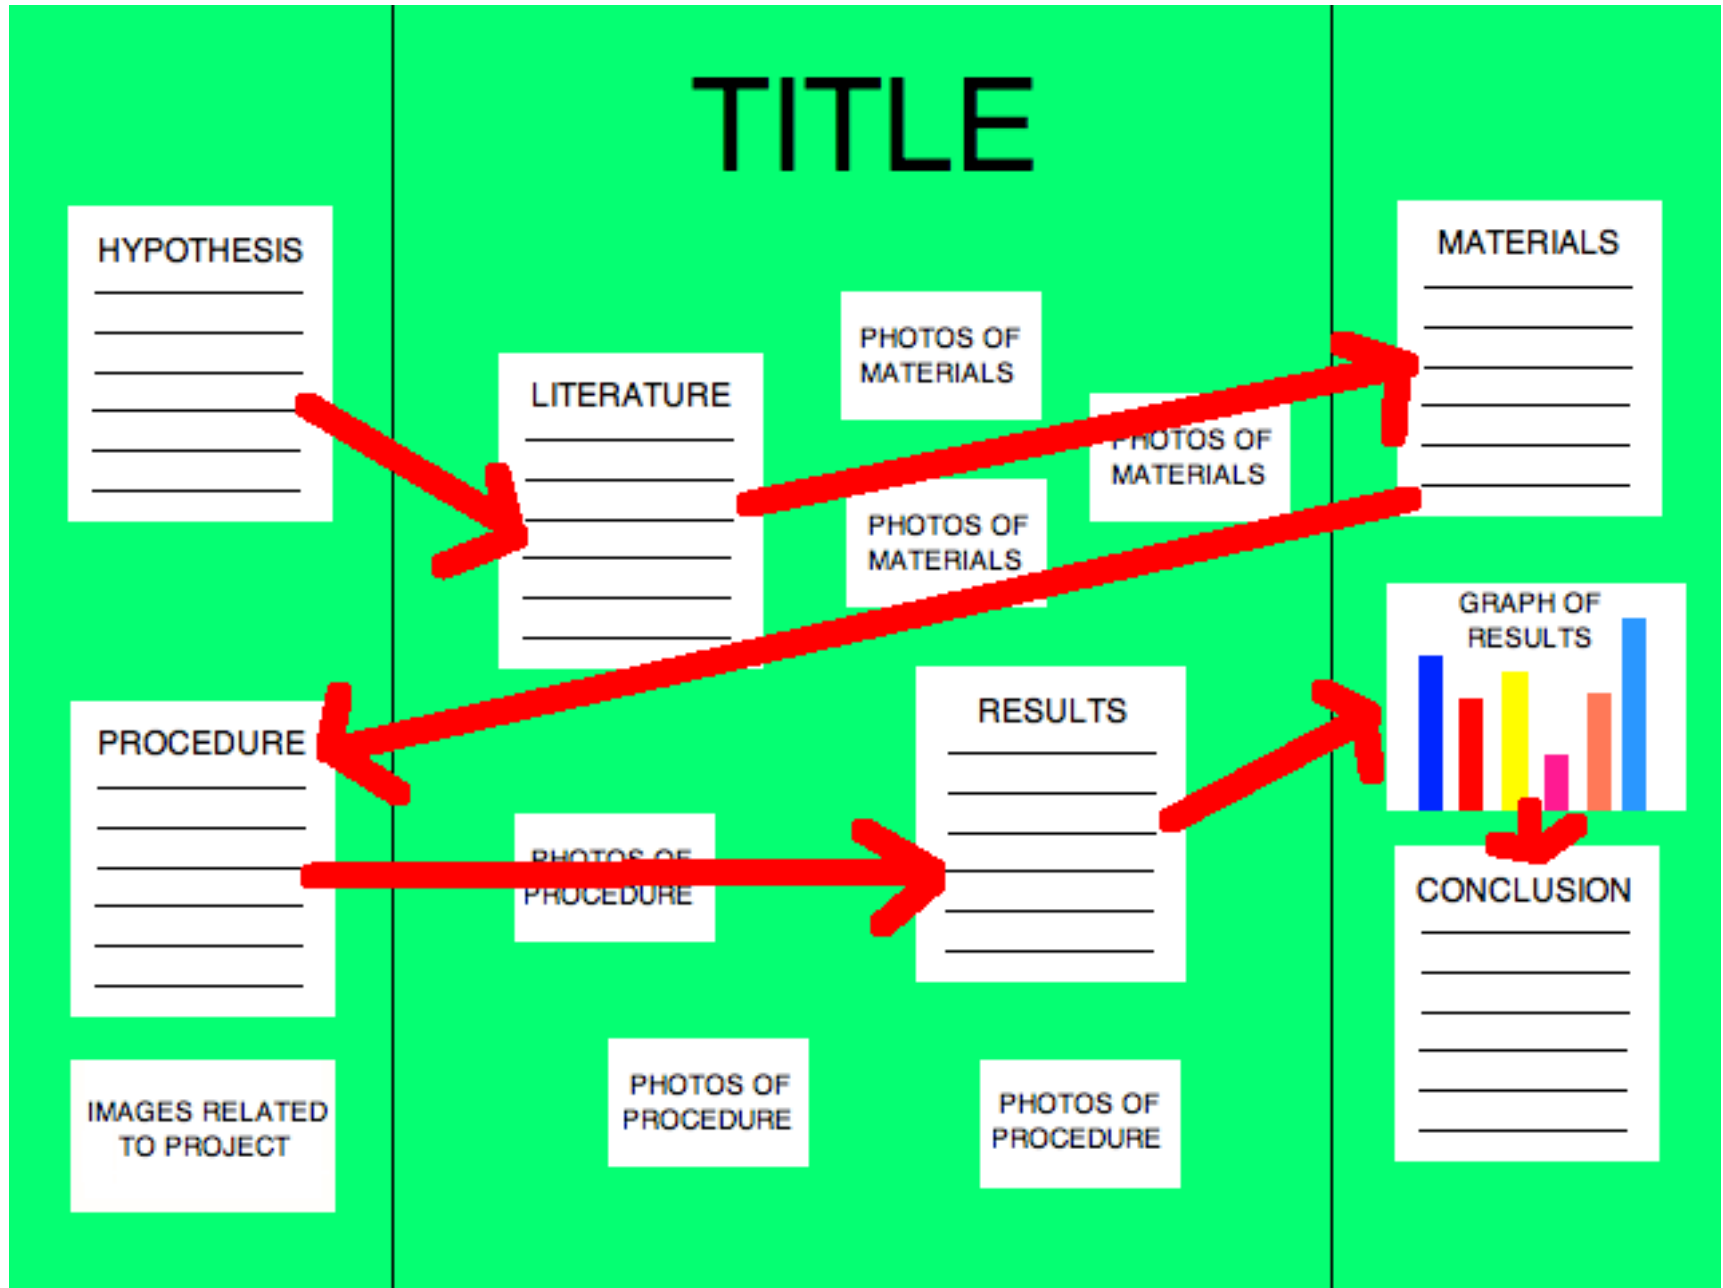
TITLE

HYPOTHESIS

PROCEDURE

IMAGES RELATED TO PROJECT

LITERATURE

PHOTOS OF MATERIALS

PHOTOS OF MATERIALS

PHOTOS OF MATERIALS

RESULTS

PHOTOS OF PROCEDURE

PHOTOS OF PROCEDURE

PHOTOS OF PROCEDURE

MATERIALS

GRAPH OF RESULTS

CONCLUSION